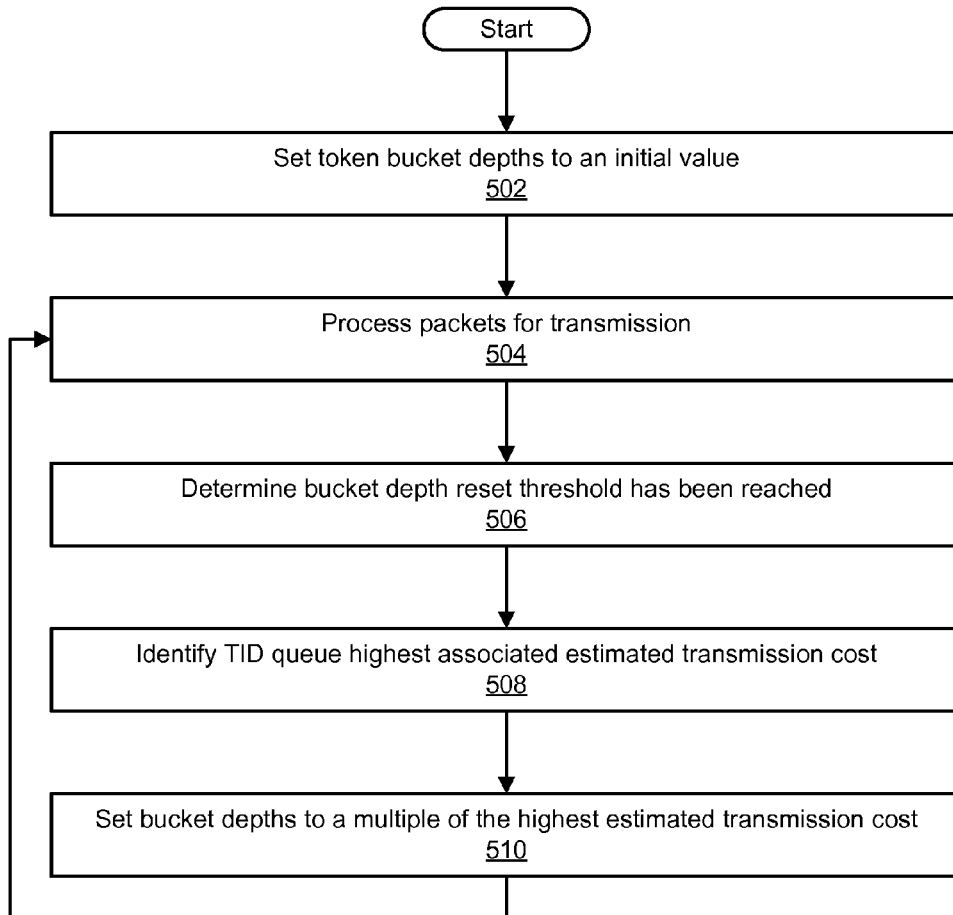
Start

Set token bucket depths to an initial value
502

Process packets for transmission
504

Determine bucket depth reset threshold has been reached
506

Identify TID queue highest associated estimated transmission cost
508

Set bucket depths to a multiple of the highest estimated transmission cost
510